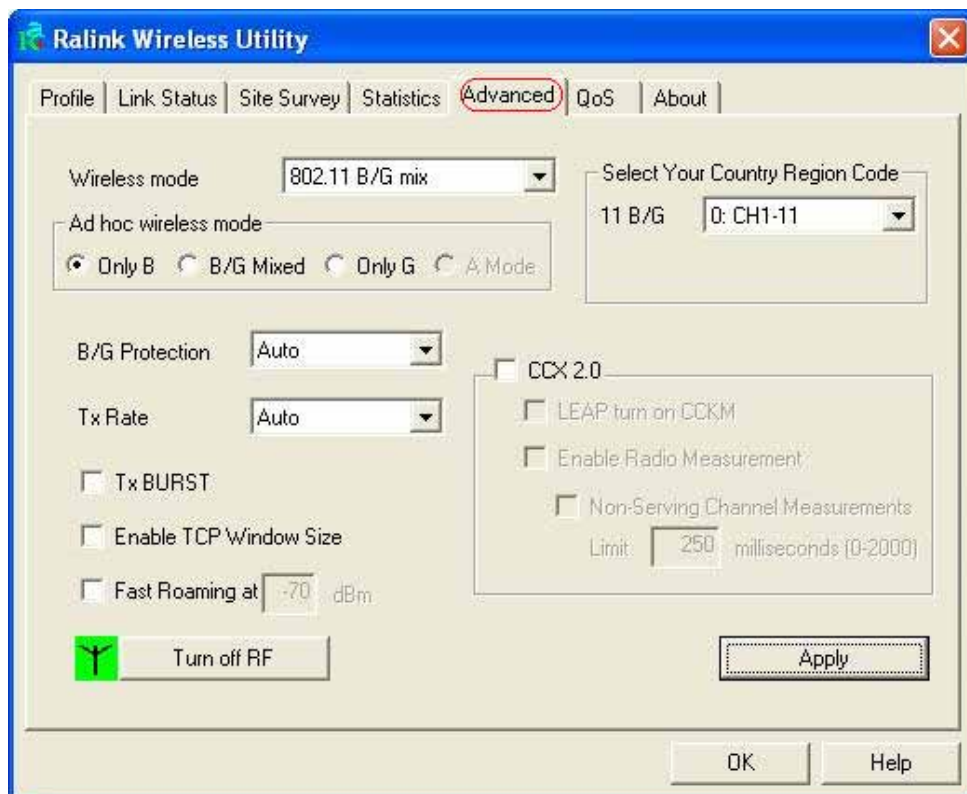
Ralink Wireless Utility

Profile | Link Status | Site Survey | Statistics | Advanced | QoS | About

Wireless mode 802.11 B/G mix

Ad hoc wireless mode
Only B B/G Mixed Only G A Mode

Select Your Country Region Code
11 B/G 0: CH1-11

B/G Protection Auto

Tx Rate Auto

Tx BURST

Enable TCP Window Size

Fast Roaming at -70 dBm

CCX 2.0
LEAP turn on CCKM
Enable Radio Measurement
Non-Serving Channel Measurements
Limit 250 milliseconds (0-2000)

Turn off RF

Apply

OK Help